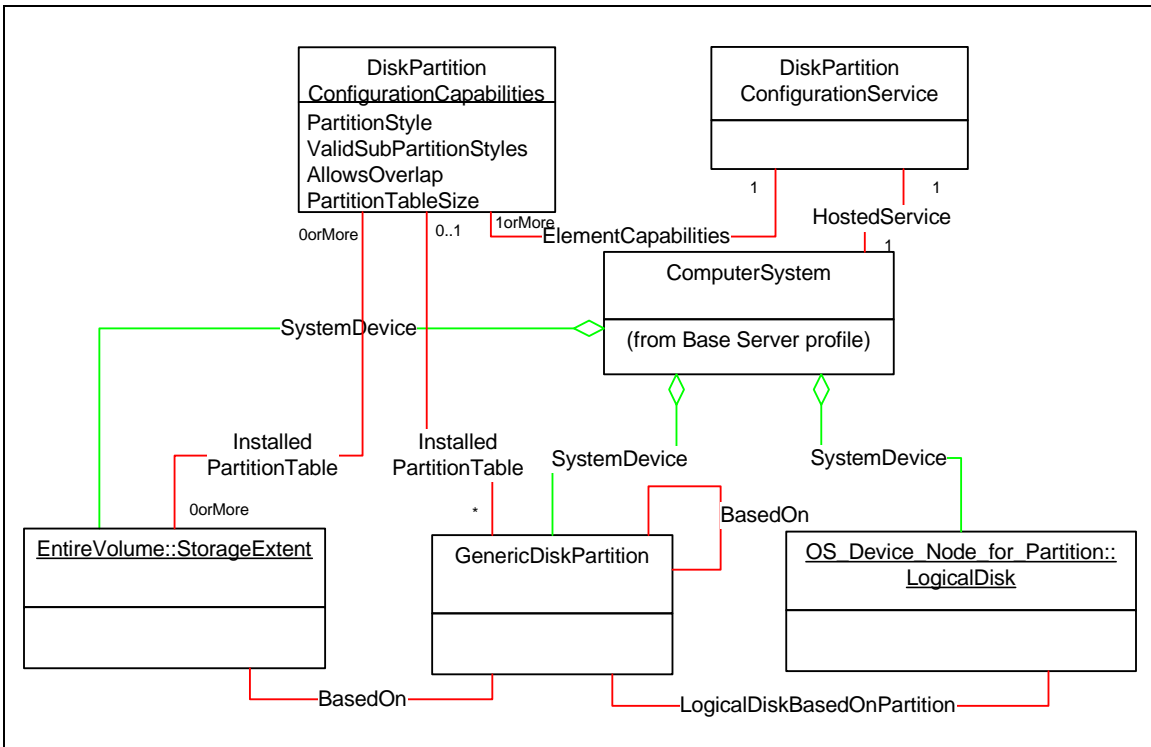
DiskPartition
ConfigurationCapabilities

PartitionStyle
ValidSubPartitionStyles
AllowsOverlap
PartitionTableSize

DiskPartition
ConfigurationService

1

1

HostedService

1

1orMore

ElementCapabilities

0orMore

0..1

ComputerSystem

(from Base Server profile)

SystemDevice

Installed
PartitionTable

Installed
PartitionTable

SystemDevice

SystemDevice

0orMore

*

BasedOn

EntireVolume::StorageExtent

GenericDiskPartition

OS_Device_Node_for_Partition::
LogicalDisk

BasedOn

LogicalDiskBasedOnPartition